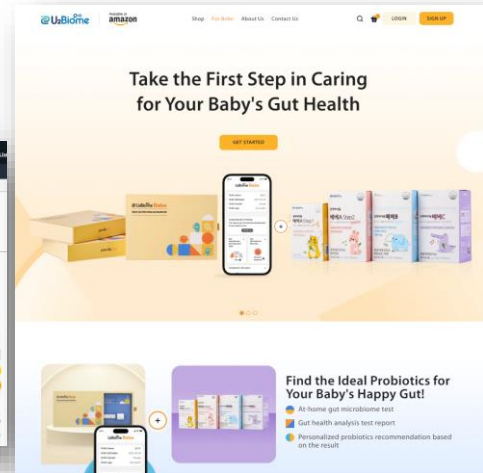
UsBiome | Available at amazon

Shop For Baby About Us Contact Us

LOGIN SIGN UP

Take the First Step in Caring for Your Baby's Gut Health

GET STARTED

Find the Ideal Probiotics for Your Baby's Happy Gut!

At-home gut microbiome test

Gut health analysis test report

Personalized probiotics recommendation based on the result